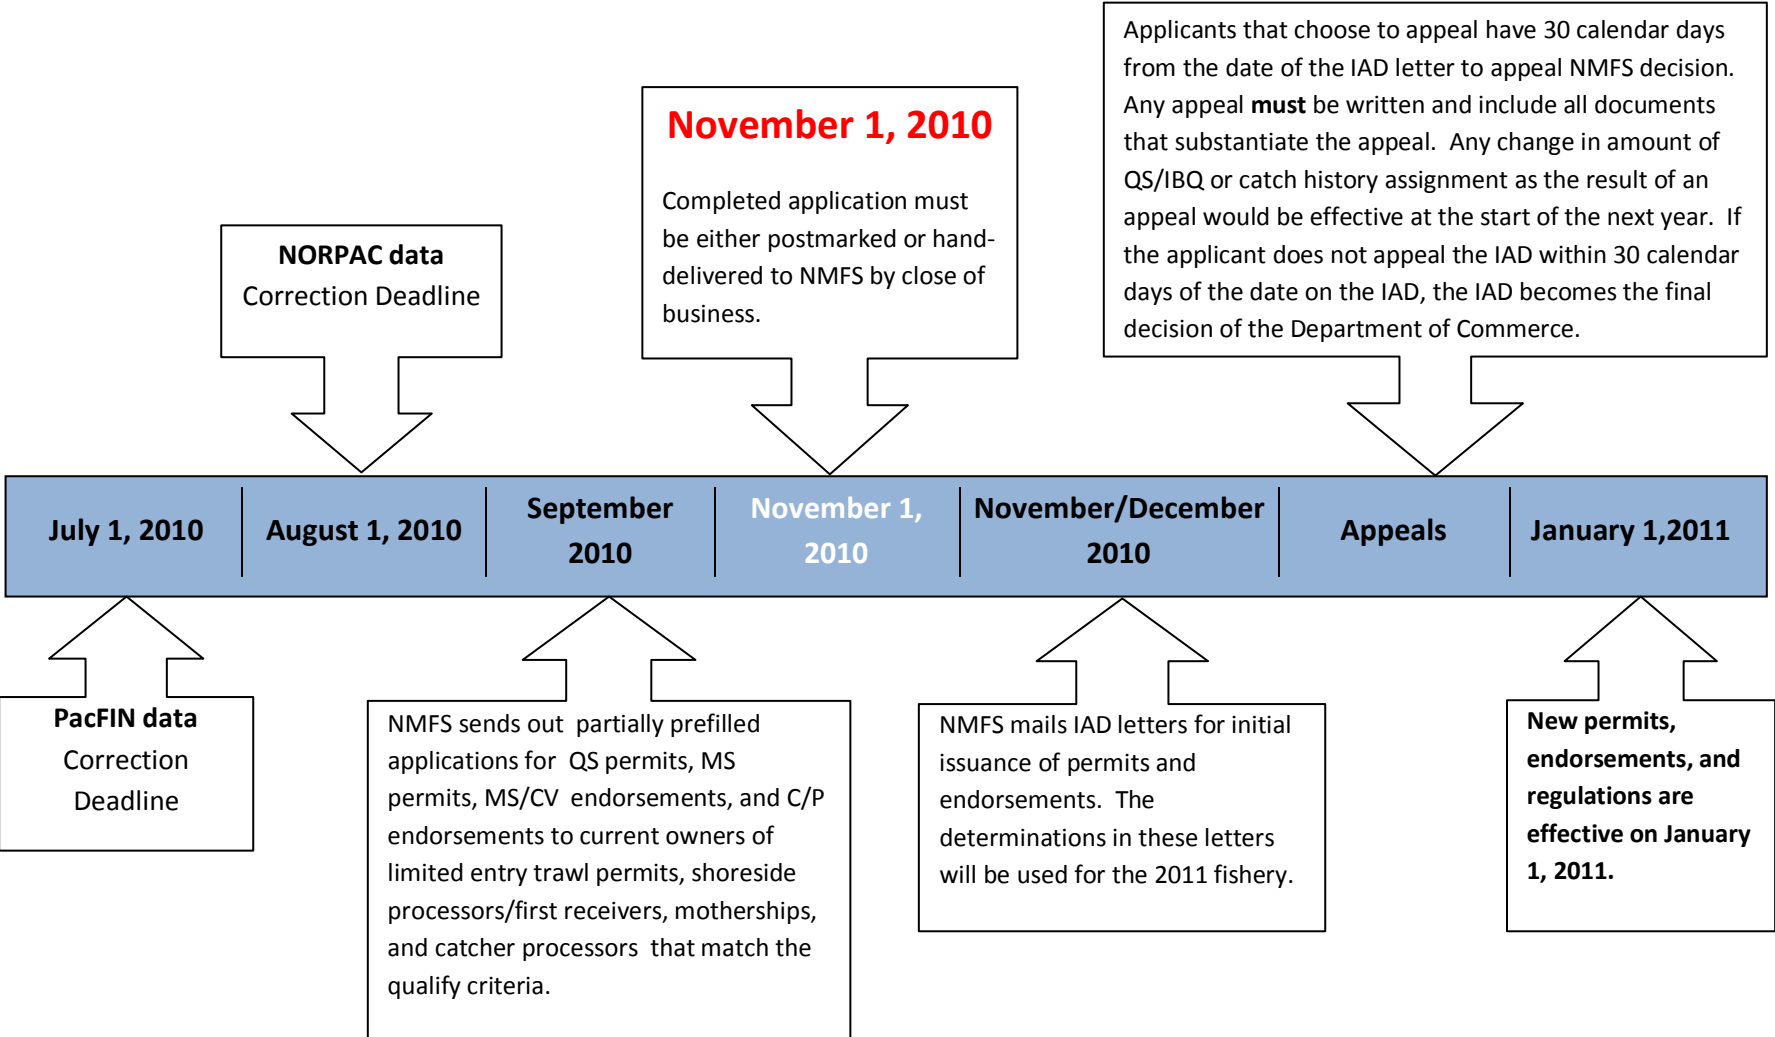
Applicants that choose to appeal have 30 calendar days from the date of the IAD letter to appeal NMFS decision. Any appeal **must** be written and include all documents that substantiate the appeal. Any change in amount of QS/IBQ or catch history assignment as the result of an appeal would be effective at the start of the next year. If the applicant does not appeal the IAD within 30 calendar days of the date on the IAD, the IAD becomes the final decision of the Department of Commerce.

November 1, 2010

Completed application must be either postmarked or hand-delivered to NMFS by close of business.

NORPAC data
Correction Deadline

| July 1, 2010 | August 1, 2010 | September 2010 | November 1, 2010 | November/December 2010 | Appeals | January 1,2011 |
|---|---|---|---|---|---|---|

PacFIN data
Correction
Deadline

NMFS sends out partially prefilled applications for QS permits, MS permits, MS/CV endorsements, and C/P endorsements to current owners of limited entry trawl permits, shoreside processors/first receivers, motherships, and catcher processors that match the qualify criteria.

NMFS mails IAD letters for initial issuance of permits and endorsements. The determinations in these letters will be used for the 2011 fishery.

New permits, endorsements, and regulations are effective on January 1, 2011.